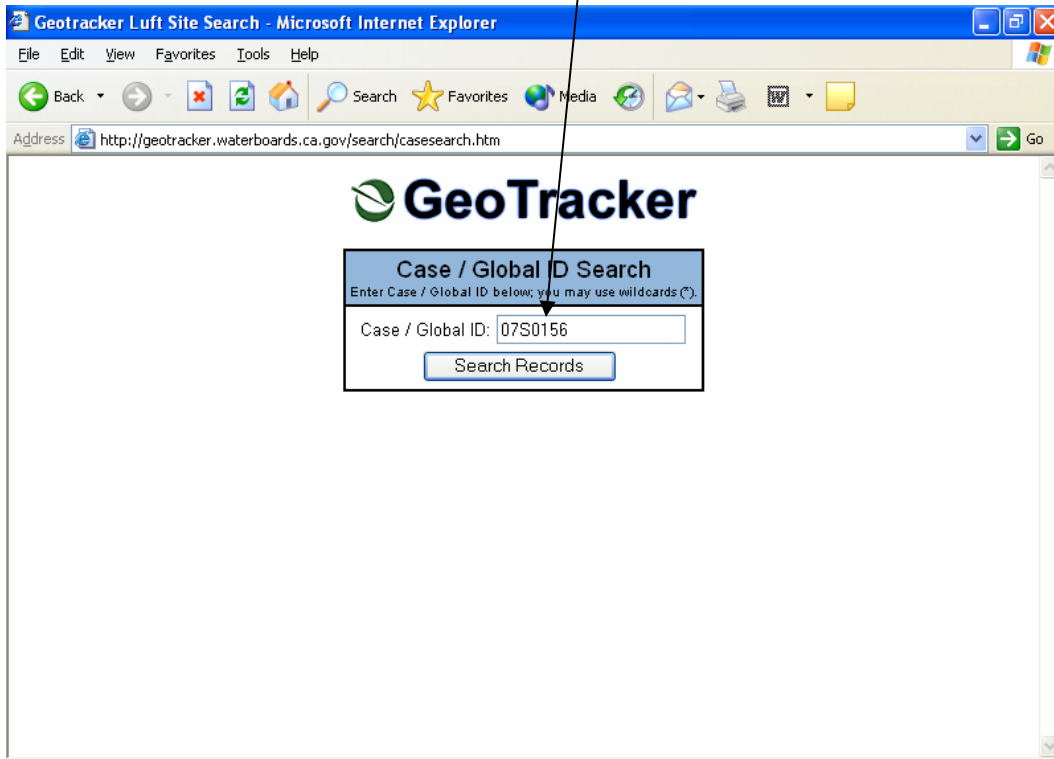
Geotracker Luft Site Search - Microsoft Internet Explorer

File Edit View Favorites Tools Help

Back Search Favorites Media

Address http://geotracker.waterboards.ca.gov/search/casesearch.htm Go

GeoTracker

Case / Global ID Search
Enter Case / Global ID below; you may use wildcards (*).

Case / Global ID: 07S0156

Search Records